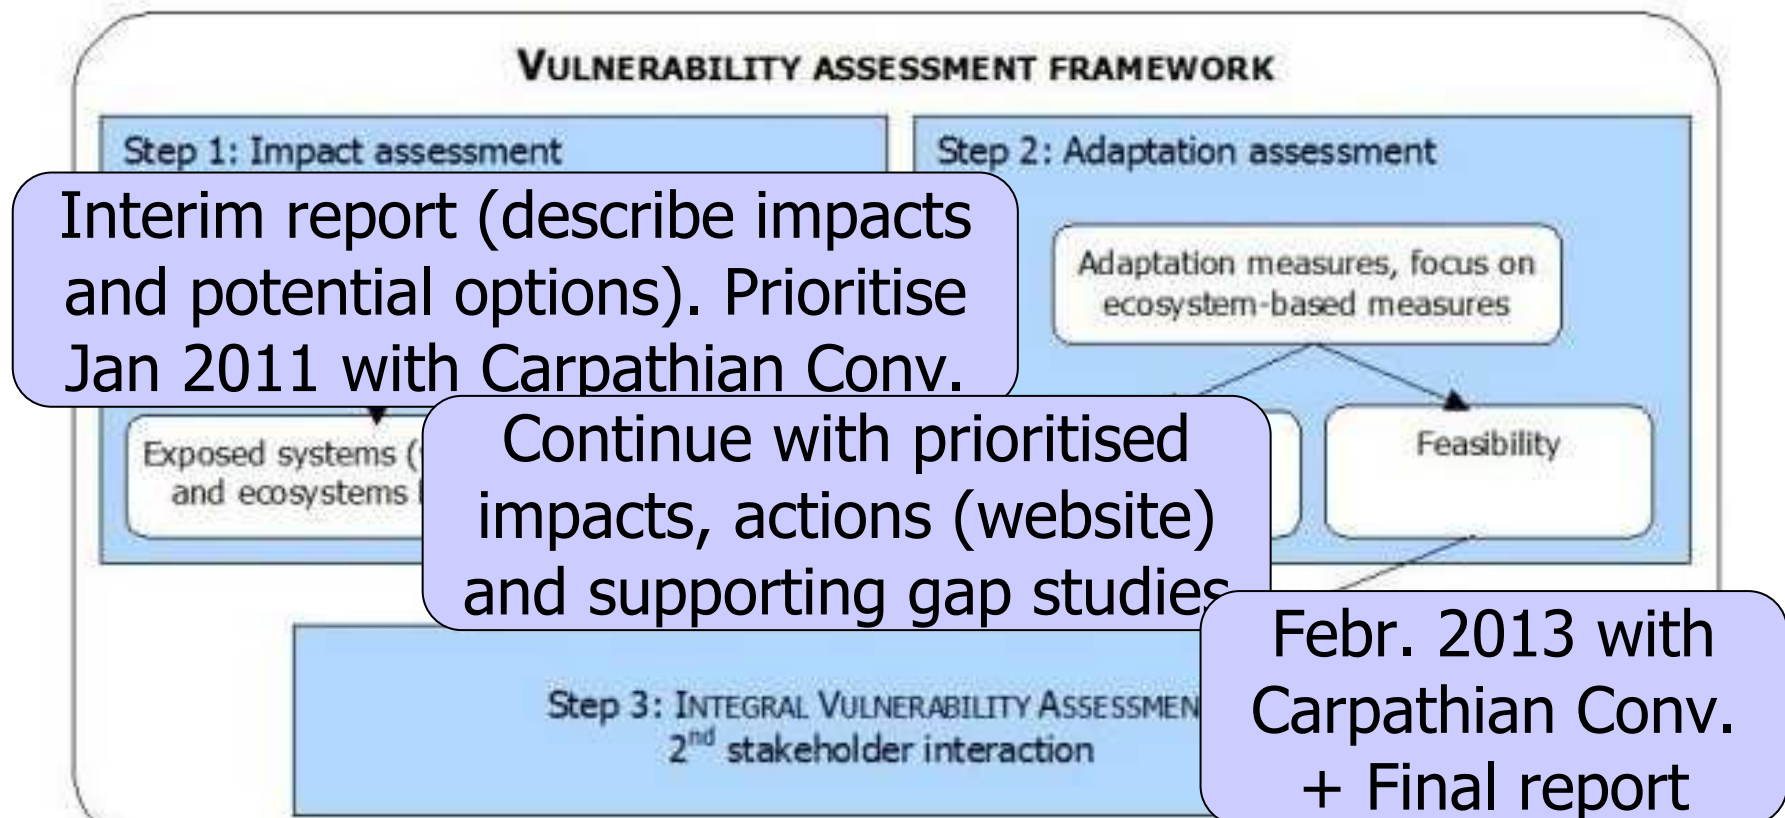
VULNERABILITY ASSESSMENT FRAMEWORK

Step 1: Impact assessment

Step 2: Adaptation assessment

Interim report (describe impacts and potential options). Prioritise Jan 2011 with Carpathian Conv.

Adaptation measures, focus on ecosystem-based measures

Exposed systems ([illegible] and ecosystems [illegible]

Continue with prioritised impacts, actions (website) and supporting gap studies

Feasibility

Step 3: INTEGRAL VULNERABILITY ASSESSMEN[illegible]
$2^{nd}$ stakeholder interaction

Febr. 2013 with Carpathian Conv. + Final report